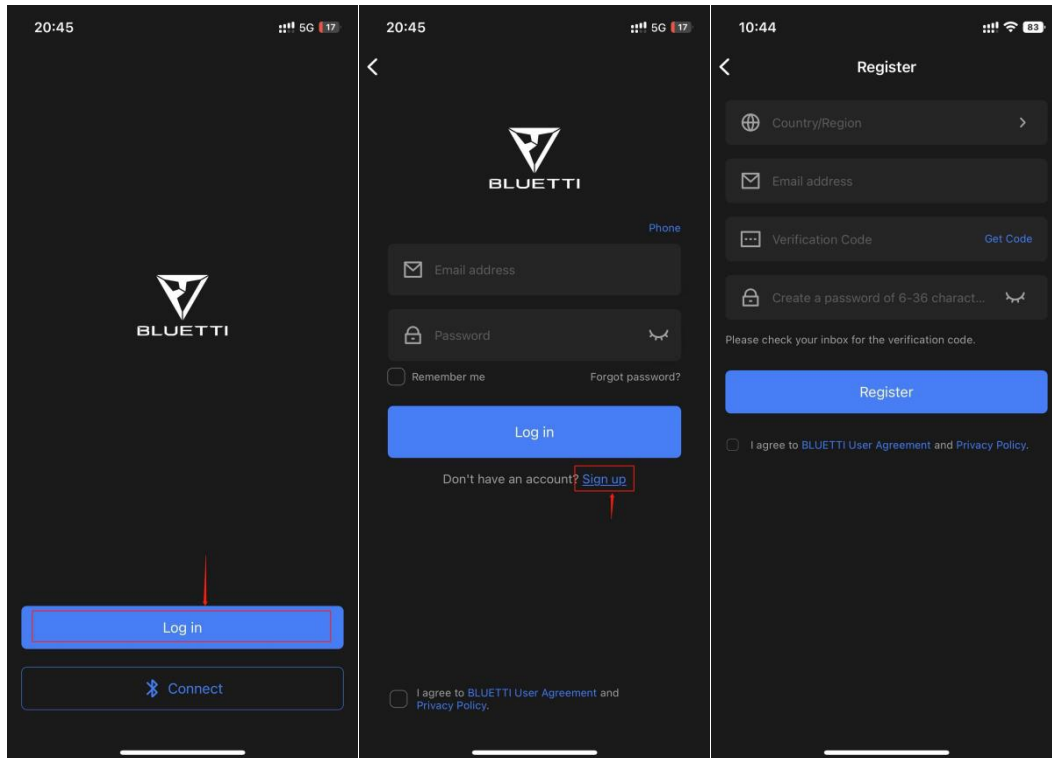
20:45

5G 17

BLUETTI

Log in

Connect

20:45

5G 17

BLUETTI

Phone

Email address

Password

Remember me

Forgot password?

Log in

Don't have an account? Sign up

I agree to BLUETTI User Agreement and Privacy Policy.

10:44

83

Register

Country/Region

Email address

Verification Code

Get Code

Create a password of 6-36 charact...

Please check your inbox for the verification code.

Register

I agree to BLUETTI User Agreement and Privacy Policy.